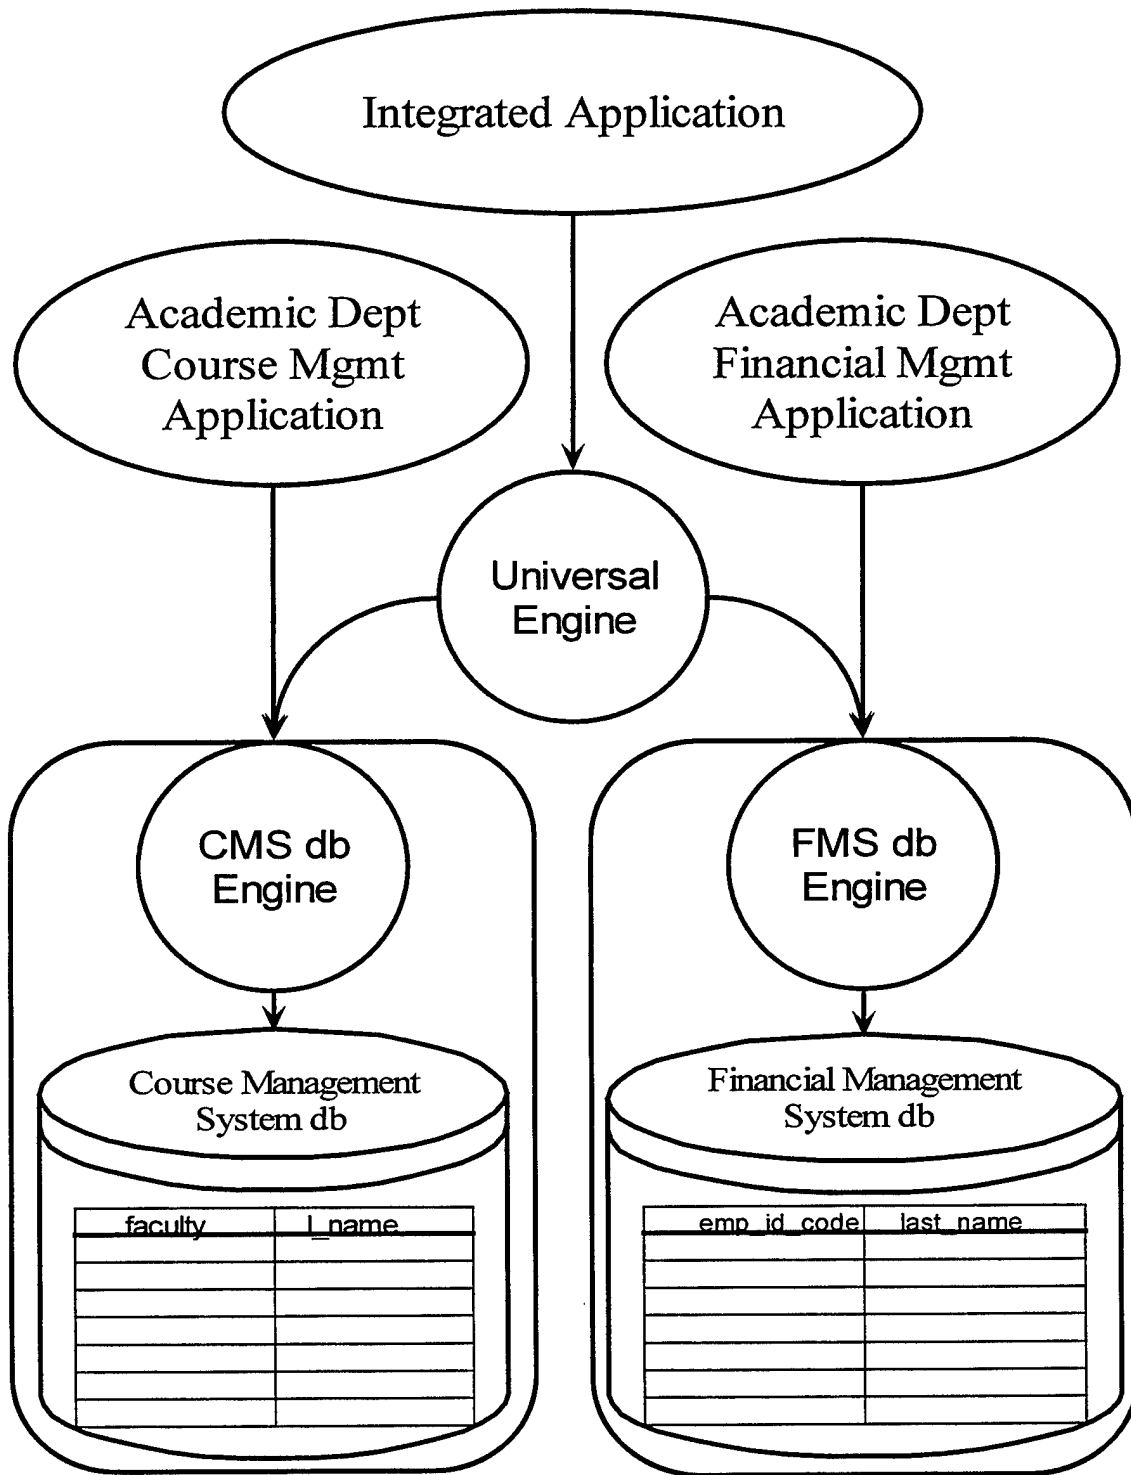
Integrated Application

Academic Dept Course Mgmt Application

Academic Dept Financial Mgmt Application

Universal Engine

CMS db Engine

FMS db Engine

Course Management System db

| faculty | l_name |
|---|---|
| | |
| | |
| | |
| | |
| | |
| | |
| | |

Financial Management System db

| emp_id_code | last_name |
|---|---|
| | |
| | |
| | |
| | |
| | |
| | |
| | |